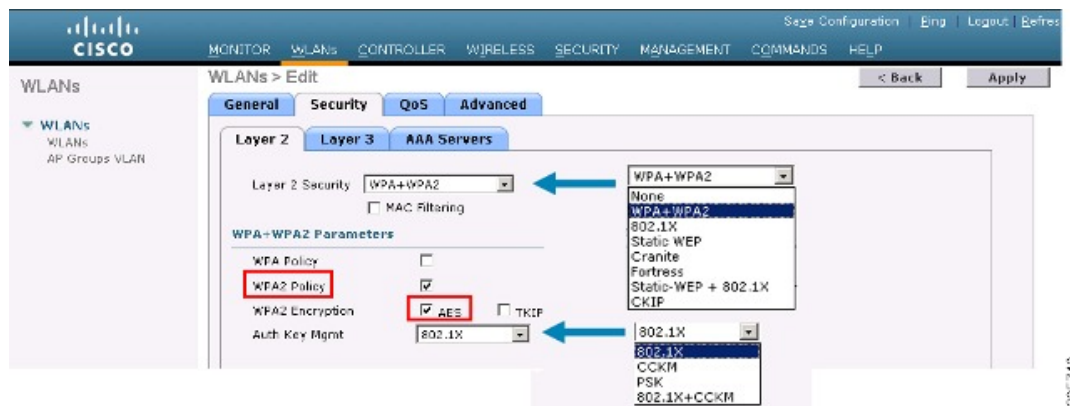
cisco

Save Configuration | Ping | Logout | Refres

MONITOR WLANs CONTROLLER WIRELESS SECURITY MANAGEMENT COMMANDS HELP

WLANs

WLANs
WLANs
AP Groups VLAN

WLANs > Edit

< Back

Apply

General Security QoS Advanced

Layer 2 Layer 3 AAA Servers

Layer 2 Security WPA+WPA2

MAC Filtering

WPA+WPA2 Parameters

WPA Policy

WPA2 Policy

WPA2 Encryption AES TKIP

Auth Key Mgmt 802.1X

WPA+WPA2

None
WPA+WPA2
802.1X
Static WEP
Cranite
Fortress
Static-WEP + 802.1X
CKIP

802.1X

802.1X
CCKM
PSK
802.1X+CCKM